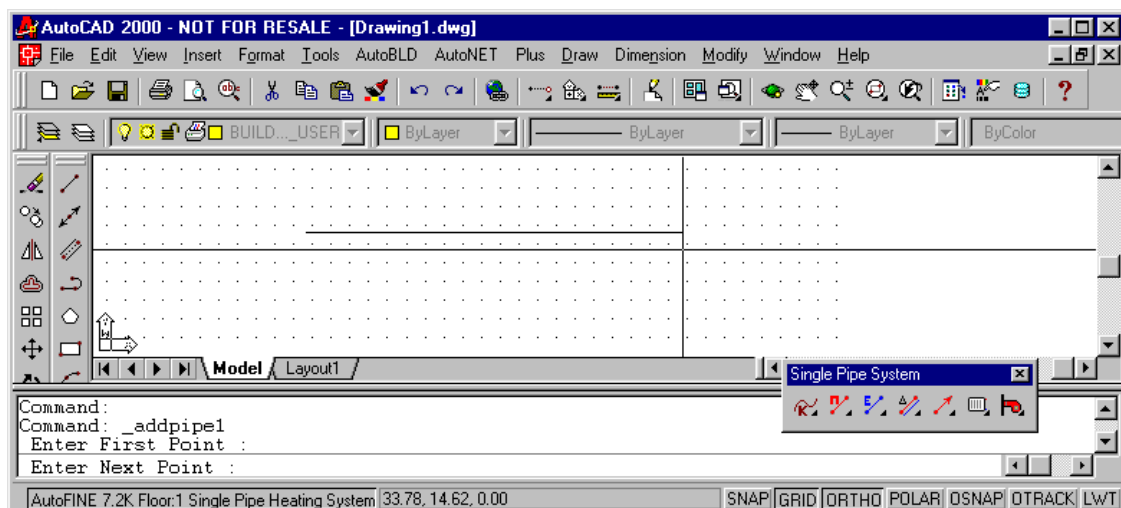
AutoCAD 2000 - NOT FOR RESALE - [Drawing1.dwg]

File Edit View Insert Format Tools AutoBLD AutoNET Plus Draw Dimension Modify Window Help

BUILD..._USER ByLayer ByLayer ByLayer ByColor

Model Layout1

Single Pipe System

Command:
Command: _addpipe1
Enter First Point :
Enter Next Point :

AutoFINE 7.2K Floor:1 Single Pipe Heating System 33.78, 14.62, 0.00 SNAP GRID ORTHO POLAR OSNAP OTRACK LWT